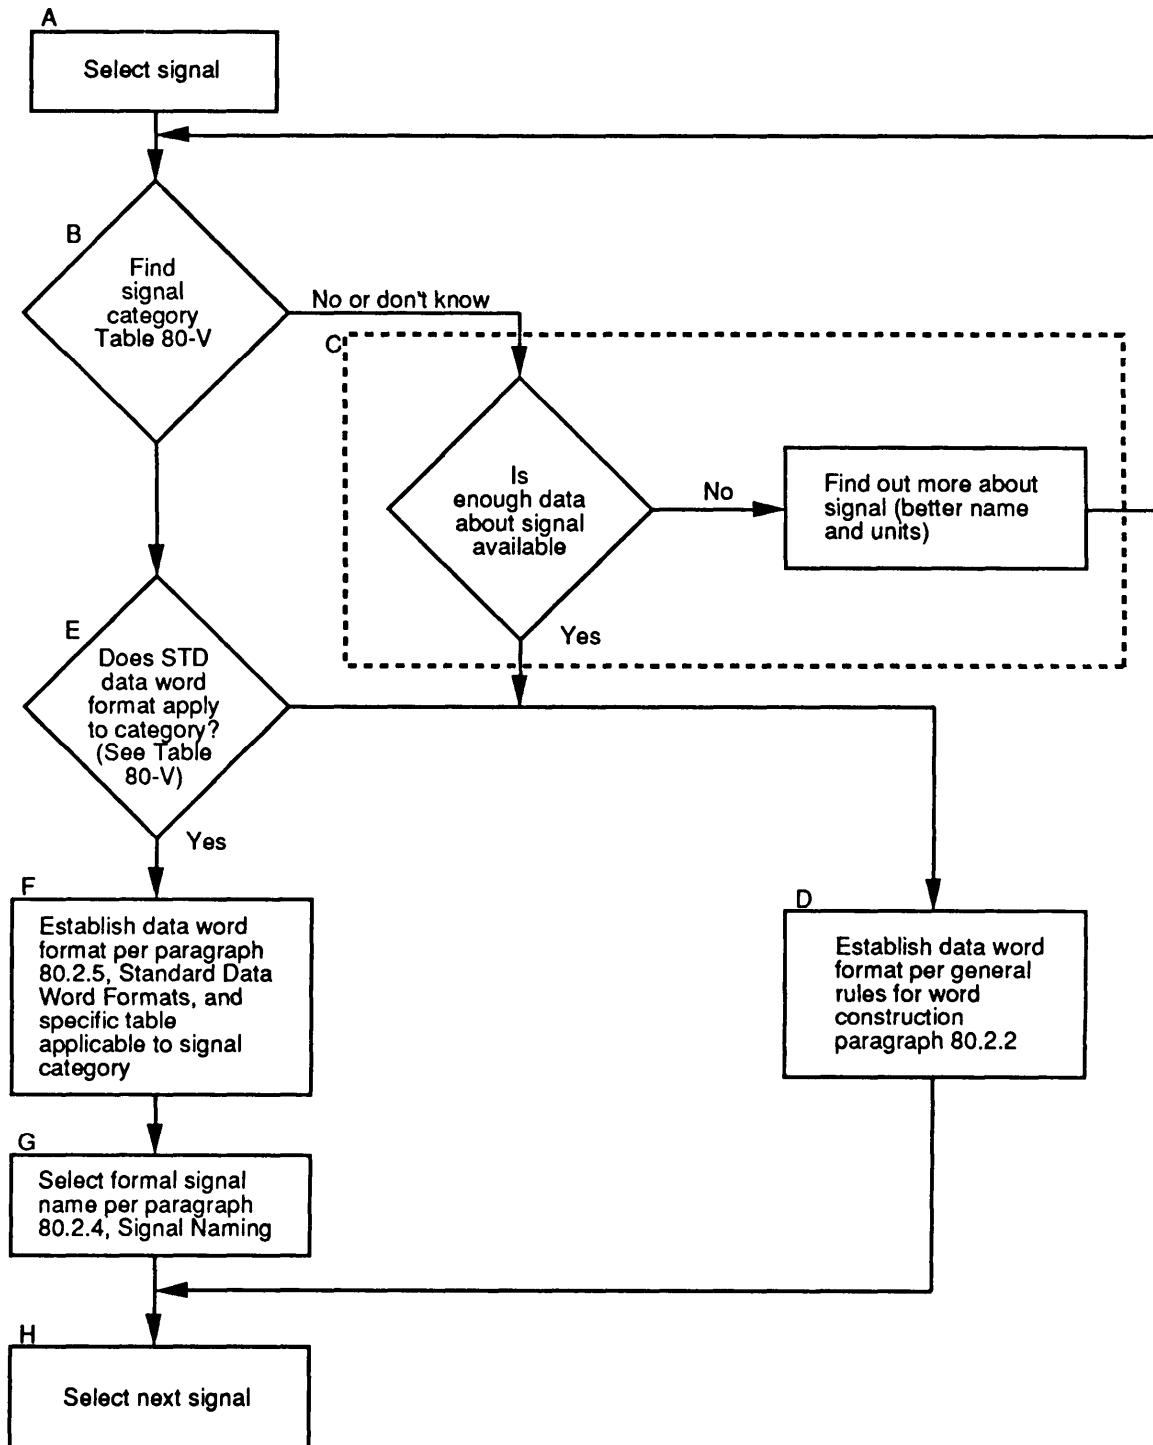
A
Select signal

B
Find signal category Table 80-V

No or don't know

C

Is enough data about signal available

No

Find out more about signal (better name and units)

Yes

E
Does STD data word format apply to category? (See Table 80-V)

Yes

F
Establish data word format per paragraph 80.2.5, Standard Data Word Formats, and specific table applicable to signal category

D
Establish data word format per general rules for word construction paragraph 80.2.2

G
Select formal signal name per paragraph 80.2.4, Signal Naming

H
Select next signal